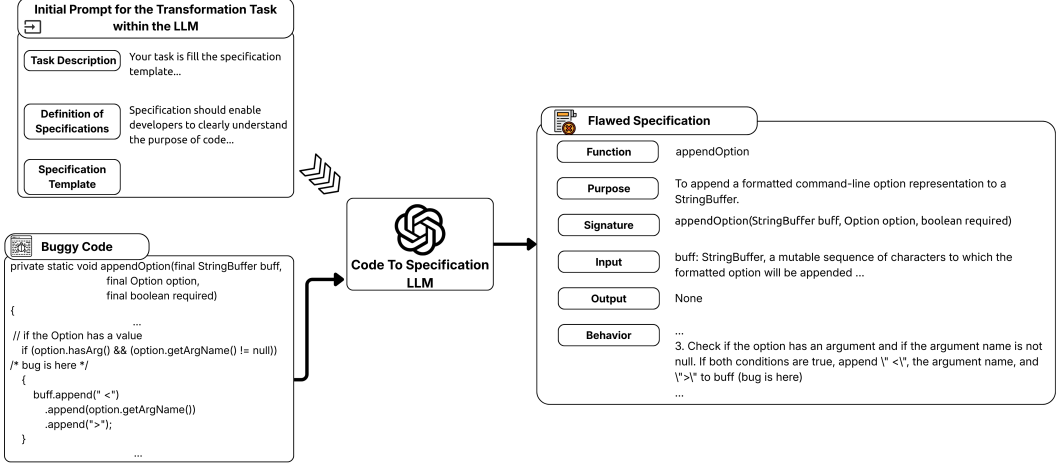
Initial Prompt for the Transformation Task within the LLM

Task Description

Your task is fill the specification template...

Definition of Specifications

Specification should enable developers to clearly understand the purpose of code...

Specification Template

Buggy Code

private static void appendOption(final StringBuffer buff,
final Option option,
final boolean required)
{
...
// if the Option has a value
if (option.hasArg() && (option.getArgName() != null))
/* bug is here */
{
buff.append(" <")
.append(option.getArgName())
.append(">");
}
...

Code To Specification LLM

Flawed Specification

Function

appendOption

Purpose

To append a formatted command-line option representation to a StringBuffer.

Signature

appendOption(StringBuffer buff, Option option, boolean required)

Input

buff: StringBuffer, a mutable sequence of characters to which the formatted option will be appended ...

Output

None

Behavior

...
3. Check if the option has an argument and if the argument name is not null. If both conditions are true, append \" <\", the argument name, and \">\" to buff (bug is here)
...